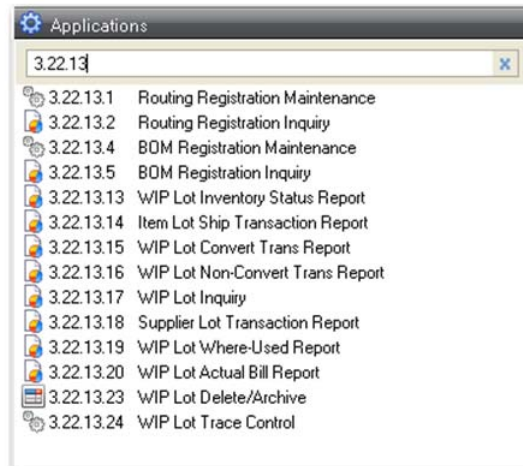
Applications

3.22.13

3.22.13.1 Routing Registration Maintenance
3.22.13.2 Routing Registration Inquiry
3.22.13.4 BOM Registration Maintenance
3.22.13.5 BOM Registration Inquiry
3.22.13.13 WIP Lot Inventory Status Report
3.22.13.14 Item Lot Ship Transaction Report
3.22.13.15 WIP Lot Convert Trans Report
3.22.13.16 WIP Lot Non-Convert Trans Report
3.22.13.17 WIP Lot Inquiry
3.22.13.18 Supplier Lot Transaction Report
3.22.13.19 WIP Lot Where-Used Report
3.22.13.20 WIP Lot Actual Bill Report
3.22.13.23 WIP Lot Delete/Archive
3.22.13.24 WIP Lot Trace Control